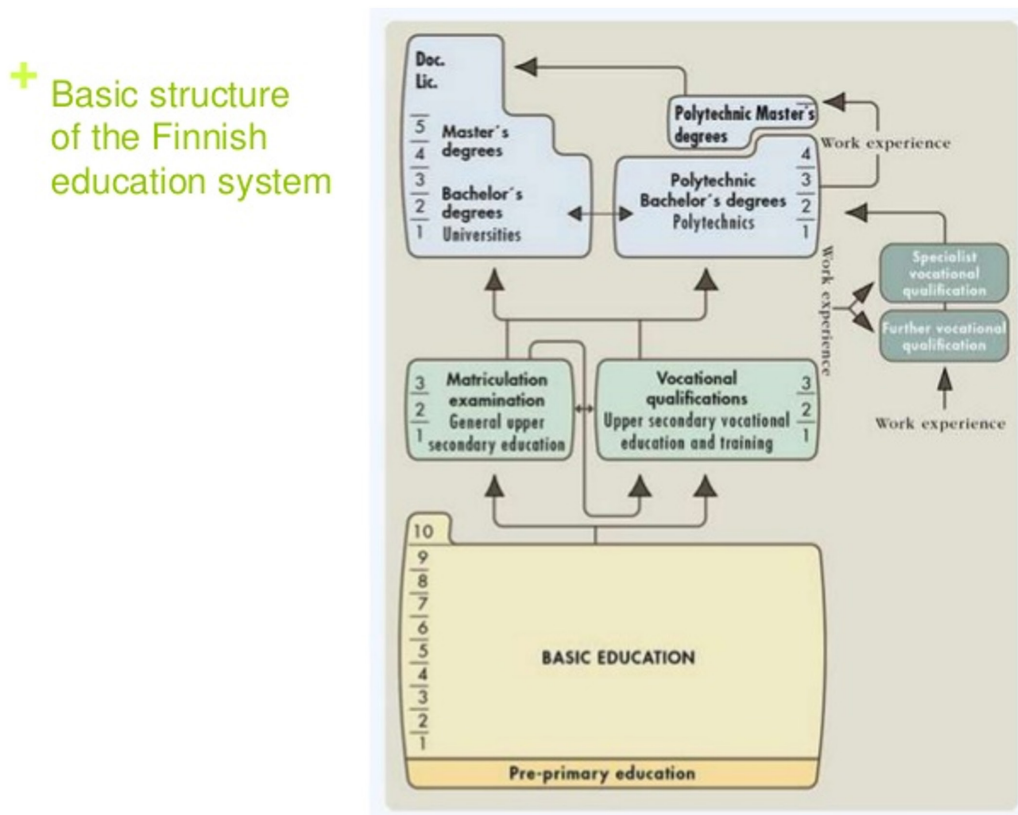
+ Basic structure of the Finnish education system

Doc.
Lic.

5
4
Master´s degrees

3
2
1
Bachelor´s degrees
Universities

Polytechnic Master´s degrees

Work experience

4
3
2
1
Polytechnic Bachelor´s degrees
Polytechnics

Work experience

Specialist vocational qualification

Further vocational qualification

Work experience

3
2
1
Matriculation examination
General upper secondary education

Vocational qualifications
Upper secondary vocational education and training
3
2
1

10
9
8
7
6
5
4
3
2
1

BASIC EDUCATION

Pre-primary education